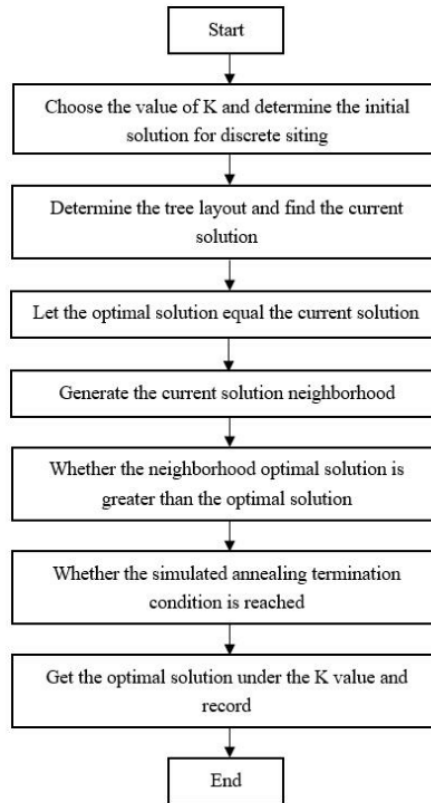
Start

Choose the value of K and determine the initial solution for discrete siting

Determine the tree layout and find the current solution

Let the optimal solution equal the current solution

Generate the current solution neighborhood

Whether the neighborhood optimal solution is greater than the optimal solution

Whether the simulated annealing termination condition is reached

Get the optimal solution under the K value and record

End